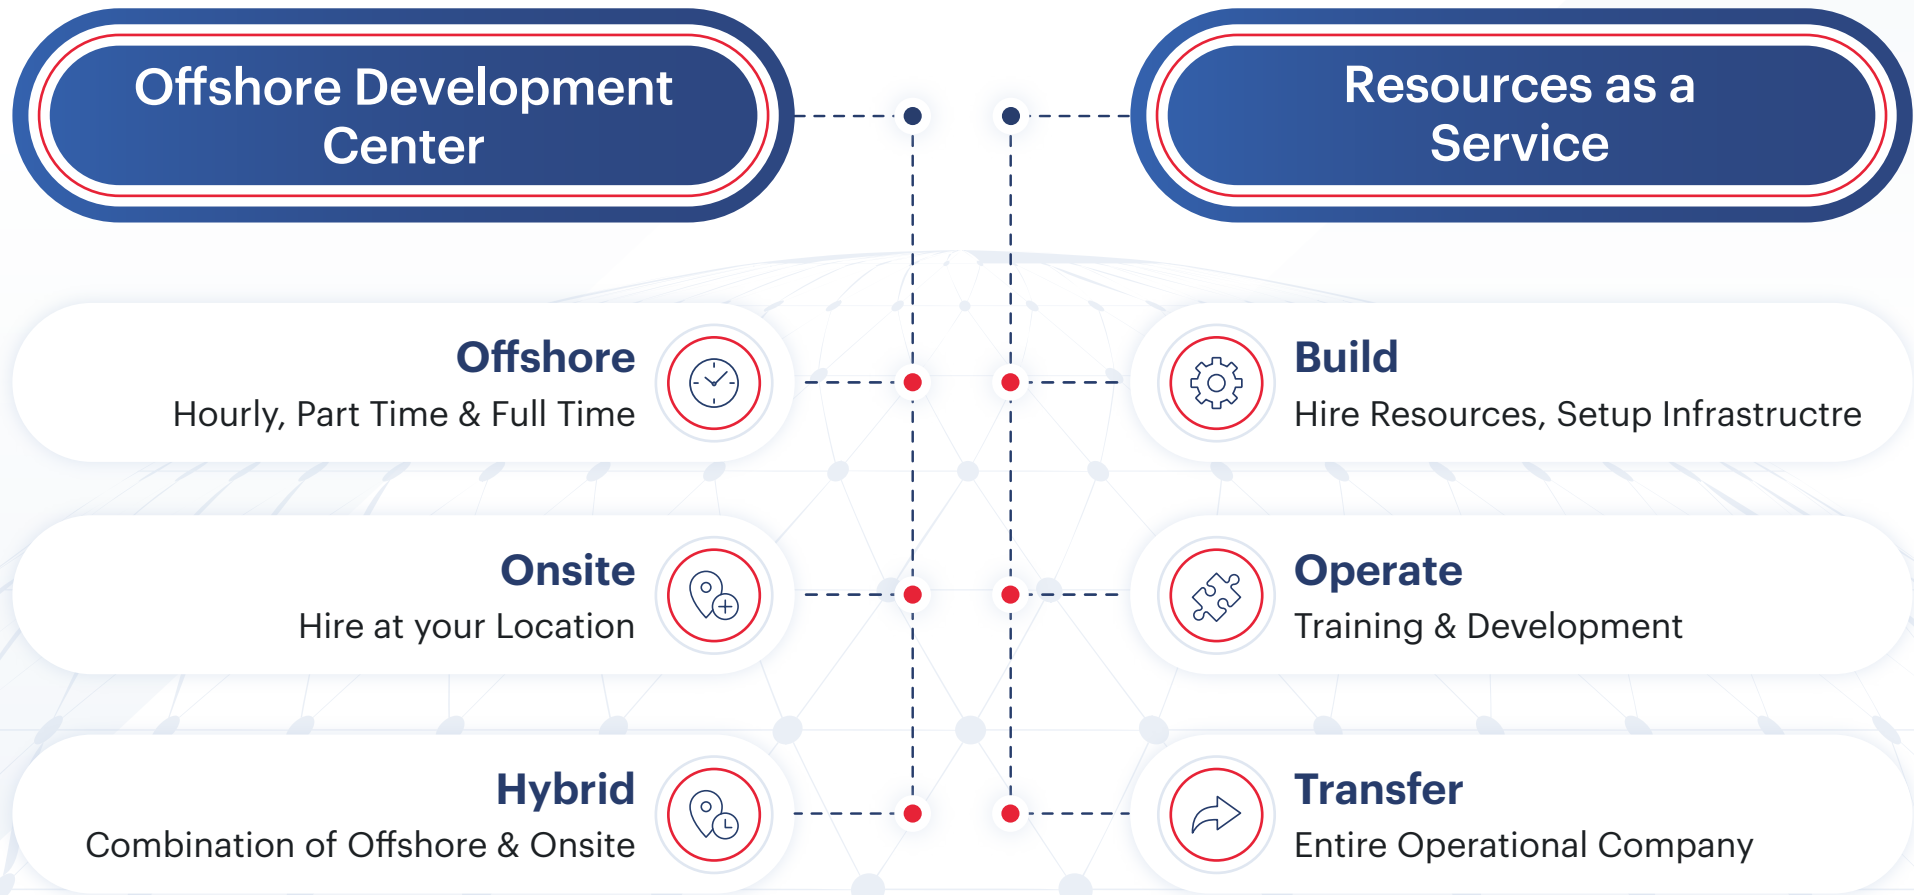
Offshore Development Center

Offshore
Hourly, Part Time & Full Time

Onsite
Hire at your Location

Hybrid
Combination of Offshore & Onsite

Resources as a Service

Build
Hire Resources, Setup Infrastructre

Operate
Training & Development

Transfer
Entire Operational Company